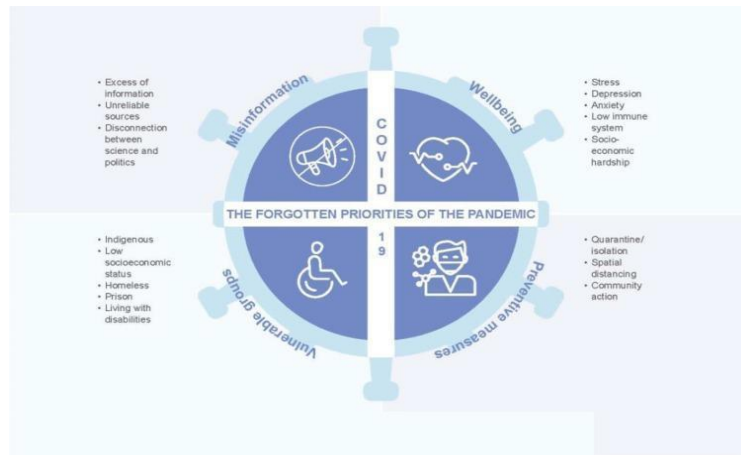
- Excess of information
- Unreliable sources
- Disconnection between science and politics

Misinformation

COVID 19

Wellbeing

- Stress
- Depression
- Anxiety
- Low immune system
- Socio-economic hardship

THE FORGOTTEN PRIORITIES OF THE PANDEMIC

- Indigenous
- Low socioeconomic status
- Homeless
- Prison
- Living with disabilities

Vulnerable groups

Preventive measures

- Quarantine/ isolation
- Spatial distancing
- Community action